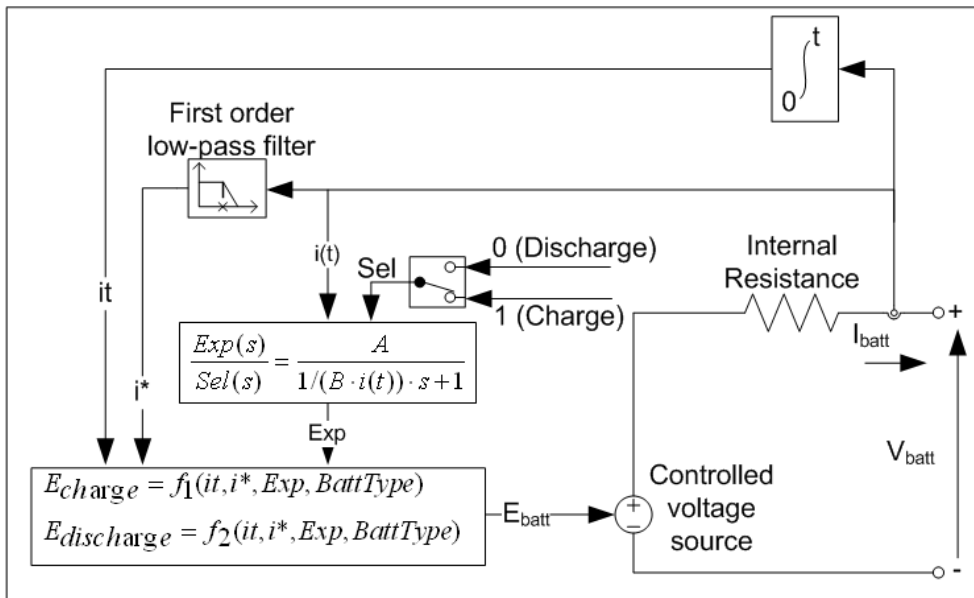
$\int_0^t$

First order low-pass filter

it

i(t)

Sel

0 (Discharge)

1 (Charge)

Internal Resistance

+

$I_{batt}$

i*

$\frac{Exp(s)}{Sel(s)} = \frac{A}{1/(B \cdot i(t)) \cdot s + 1}$

Exp

$E_{charge} = f_1(it, i^*, Exp, BattType)$

$E_{discharge} = f_2(it, i^*, Exp, BattType)$

$E_{batt}$

Controlled voltage source

$V_{batt}$

-